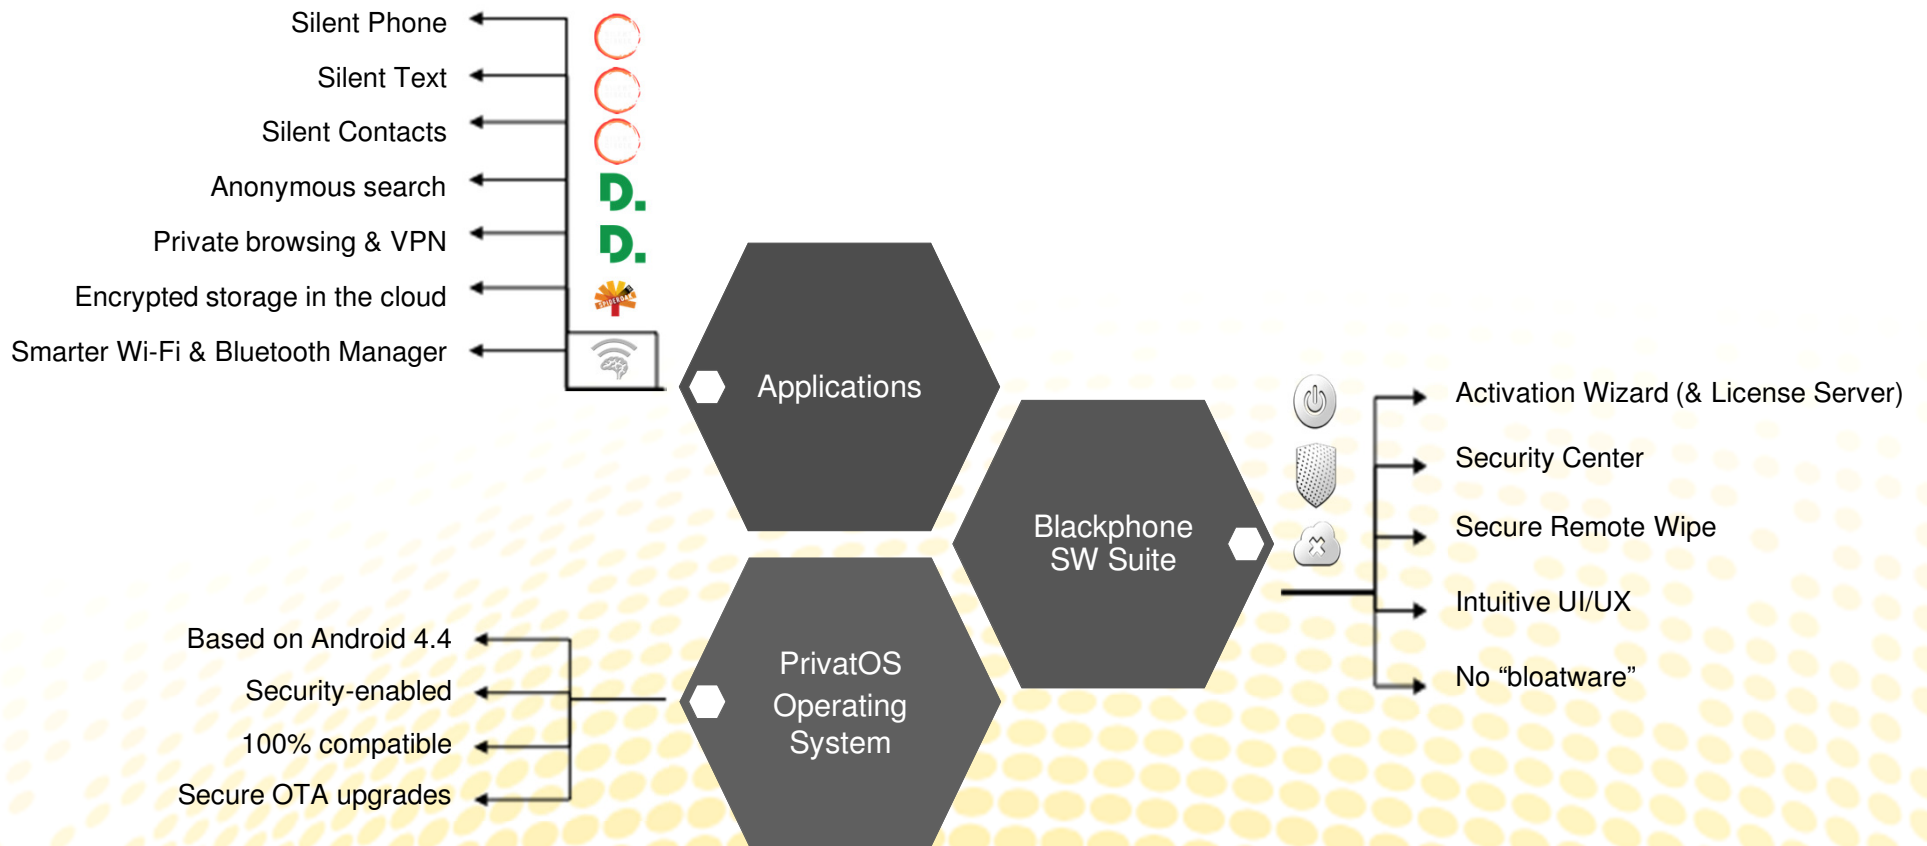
Silent Phone

Silent Text

Silent Contacts

Anonymous search

Private browsing & VPN

Encrypted storage in the cloud

Smarter Wi-Fi & Bluetooth Manager

Applications

Blackphone SW Suite

Activation Wizard (& License Server)

Security Center

Secure Remote Wipe

Intuitive UI/UX

No “bloatware”

PrivatOS Operating System

Based on Android 4.4

Security-enabled

100% compatible

Secure OTA upgrades